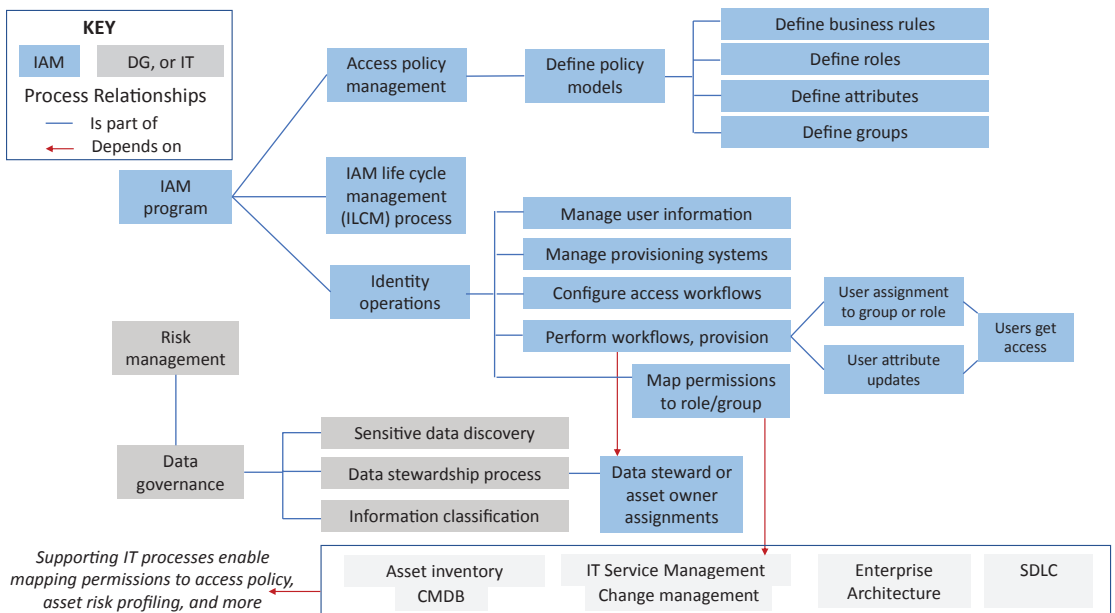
KEY

IAM

DG, or IT

Process Relationships

Is part of

Depends on

IAM program

Access policy management

Define policy models

Define business rules

Define roles

Define attributes

Define groups

IAM life cycle management (ILCM) process

Identity operations

Manage user information

Manage provisioning systems

Configure access workflows

Perform workflows, provision

Map permissions to role/group

User assignment to group or role

User attribute updates

Users get access

Risk management

Data governance

Sensitive data discovery

Data stewardship process

Information classification

Data steward or asset owner assignments

Supporting IT processes enable mapping permissions to access policy, asset risk profiling, and more

Asset inventory

CMDB

IT Service Management

Change management

Enterprise Architecture

SDLC